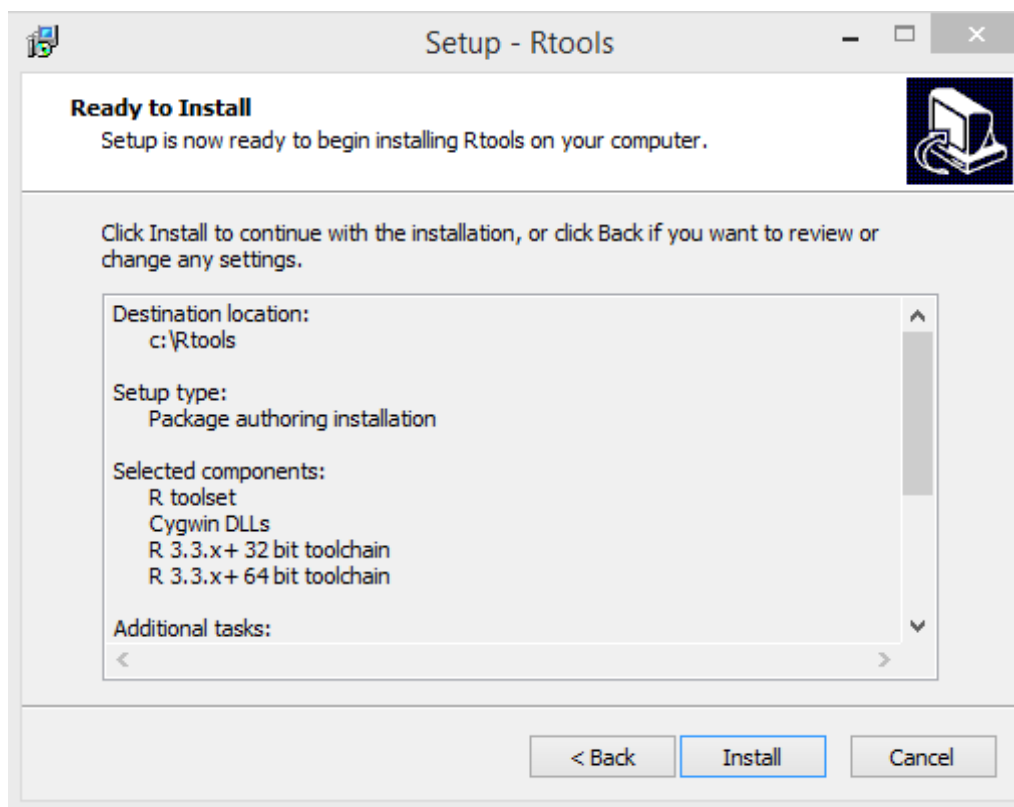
Setup - Rtools

Ready to Install
Setup is now ready to begin installing Rtools on your computer.

Click Install to continue with the installation, or click Back if you want to review or change any settings.

Destination location:
c:\Rtools

Setup type:
Package authoring installation

Selected components:
R toolset
Cygwin DLLs
R 3.3.x+ 32 bit toolchain
R 3.3.x+ 64 bit toolchain

Additional tasks:

< Back
Install
Cancel